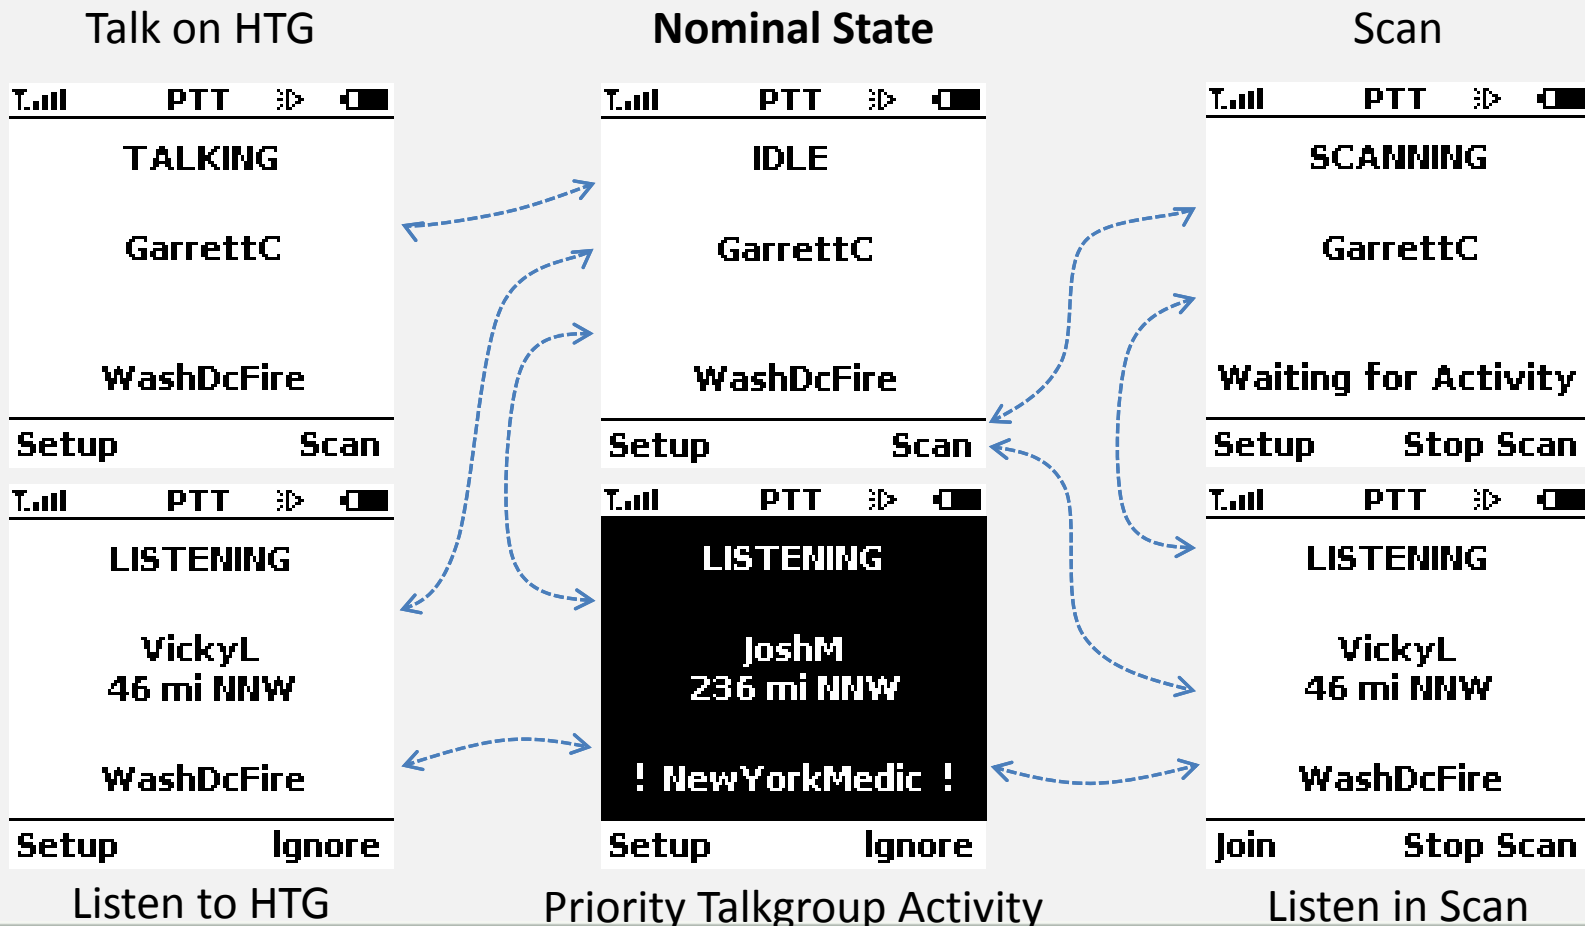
Talk on HTG

Nominal State

Scan

PTT

TALKING

GarrettC

WashDcFire

Setup Scan

PTT

IDLE

GarrettC

WashDcFire

Setup Scan

PTT

SCANNING

GarrettC

Waiting for Activity

Setup Stop Scan

PTT

LISTENING

VickyL
46 mi NNW

WashDcFire

Setup Ignore

PTT

LISTENING

JoshM
236 mi NNW

! NewYorkMedic !

Setup Ignore

PTT

LISTENING

VickyL
46 mi NNW

WashDcFire

Join Stop Scan

Listen to HTG

Priority Talkgroup Activity

Listen in Scan